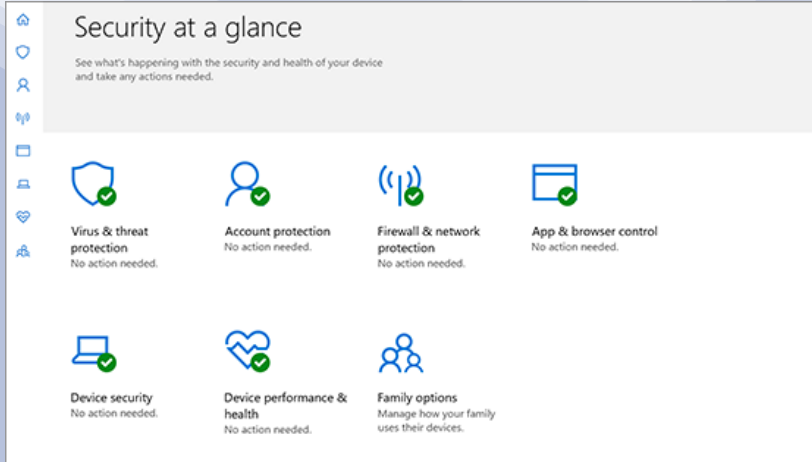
Security at a glance

See what's happening with the security and health of your device and take any actions needed.

Virus & threat protection
No action needed.

Account protection
No action needed.

Firewall & network protection
No action needed.

App & browser control
No action needed.

Device security
No action needed.

Device performance & health
No action needed.

Family options
Manage how your family uses their devices.